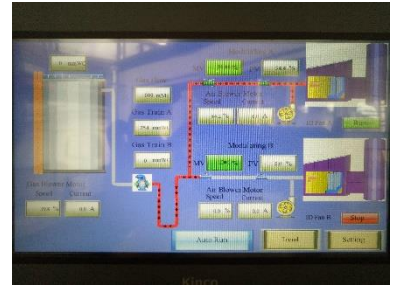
0 m3/h

Gas Flow
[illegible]

Gas Train A
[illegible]

Gas Train B
0 m3/h

Modulating A
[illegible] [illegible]

Air Blower Motor
Speed Current
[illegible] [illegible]

Modulating B
MV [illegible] PV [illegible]

Air Blower Motor
Speed Current
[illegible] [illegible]

Flue Blower Motor
Speed Current
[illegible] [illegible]

ID Fan A
Run

ID Fan B
Stop

Auto Run
Trend
Setting

Kinco